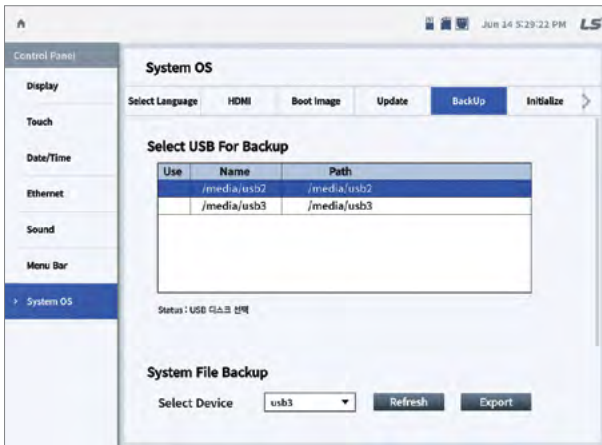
Jun 24 5:29:22 PM LS

Control Panel

Display

Touch

Date/Time

Ethernet

Sound

Menu Bar

System OS

System OS

Select Language | HDMI | Boot Image | Update | BackUp | Initialize

Select USB For Backup

| Use | Name | Path |
|---|---|---|
| | /media/usb2 | /media/usb2 |
| | /media/usb3 | /media/usb3 |

Status : USB 디스크 선택

System File Backup

Select Device usb3 Refresh Export